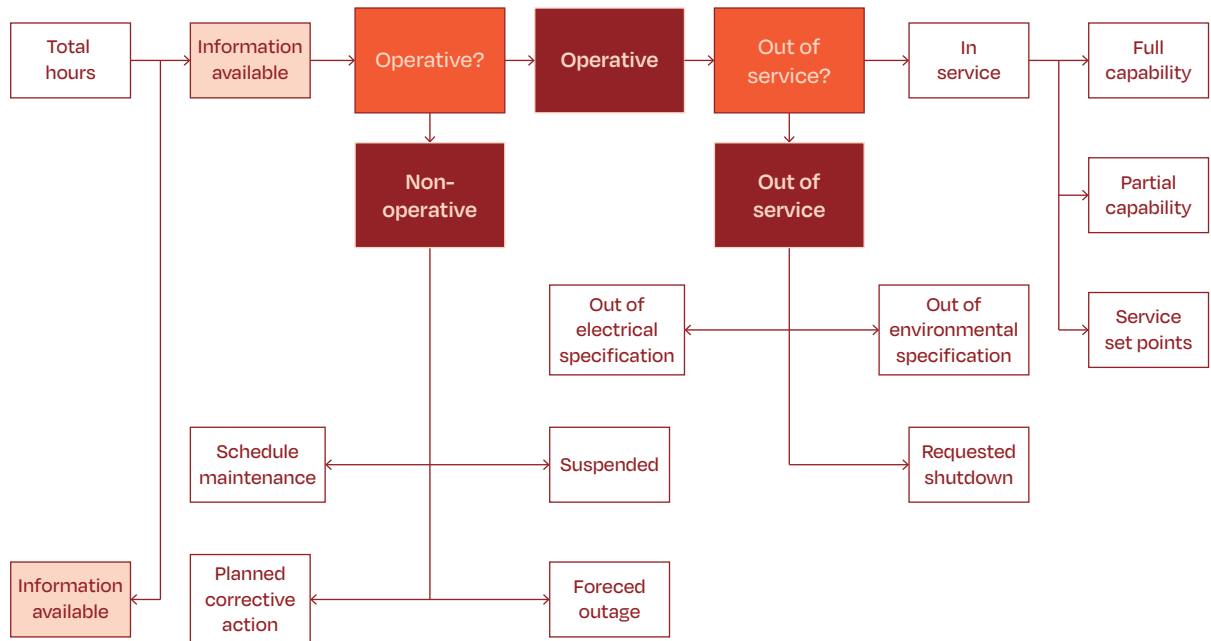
Total hours

Information available

Operative?

Operative

Out of service?

In service

Full capability

Partial capability

Service set points

Non-operative

Out of service

Out of electrical specification

Out of environmental specification

Schedule maintenance

Suspended

Requested shutdown

Information available

Planned corrective action

Foreced outage